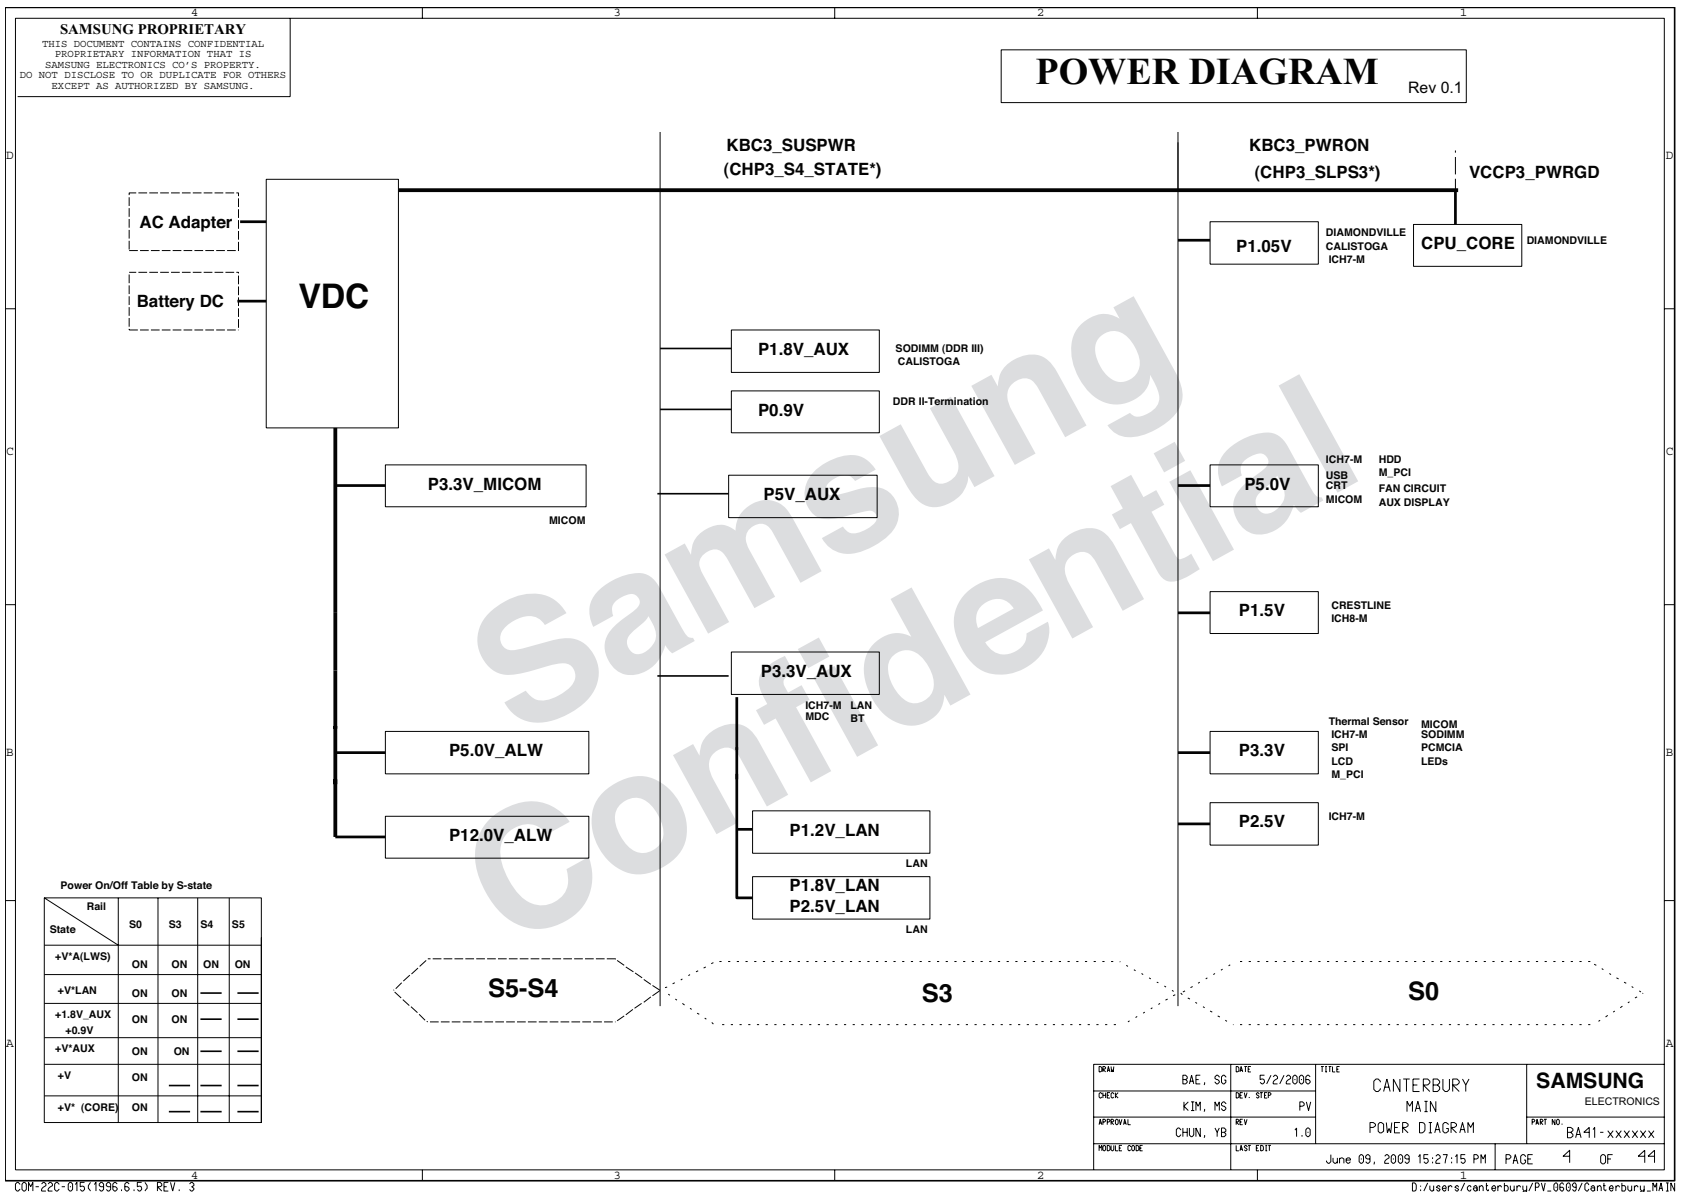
4 3 2 1

SAMSUNG PROPRIETARY
THIS DOCUMENT CONTAINS CONFIDENTIAL PROPRIETARY INFORMATION THAT IS SAMSUNG ELECTRONICS CO'S PROPERTY. DO NOT DISCLOSE TO OR DUPLICATE FOR OTHERS EXCEPT AS AUTHORIZED BY SAMSUNG.

POWER DIAGRAM Rev 0.1

D

KBC3_SUSPWR
(CHP3_S4_STATE*)

KBC3_PWRON
(CHP3_SLPS3*)

VCCP3_PWRGD

AC Adapter

Battery DC

VDC

P1.05V
DIAMONDVILLE
CALISTOGA
ICH7-M

CPU_CORE
DIAMONDVILLE

P1.8V_AUX
SODIMM (DDR III)
CALISTOGA

P0.9V
DDR II-Termination

C

P3.3V_MICOM
MICOM

P5V_AUX

P5.0V
ICH7-M
USB
CRT
MICOM
HDD
M_PCI
FAN CIRCUIT
AUX DISPLAY

Samsung
Confidential

P1.5V
CRESTLINE
ICH8-M

P3.3V_AUX
ICH7-M LAN
MDC BT

B

P5.0V_ALW

P3.3V
Thermal Sensor
ICH7-M
SPI
LCD
M_PCI
MICOM
SODIMM
PCMCIA
LEDs

P2.5V
ICH7-M

P12.0V_ALW

P1.2V_LAN
LAN

P1.8V_LAN
P2.5V_LAN
LAN

Power On/Off Table by S-state

| Rail / State | S0 | S3 | S4 | S5 |
|---|---|---|---|---|
| +V*A(LWS) | ON | ON | ON | ON |
| +V*LAN | ON | ON | — | — |
| +1.8V_AUX +0.9V | ON | ON | — | — |
| +V*AUX | ON | ON | — | — |
| +V | ON | — | — | — |
| +V* (CORE) | ON | — | — | — |

S5-S4

S3

S0

A

| DRAW | BAE, SG | DATE | 5/2/2006 | TITLE | SAMSUNG ELECTRONICS |
|---|---|---|---|---|---|
| CHECK | KIM, MS | DEV. STEP | PV | CANTERBURY MAIN POWER DIAGRAM | |
| APPROVAL | CHUN, YB | REV | 1.0 | | PART NO. BA41-xxxxxx |
| MODULE CODE | | LAST EDIT | June 09, 2009 15:27:15 PM | PAGE 4 OF 44 | |

4 3 2 1

COM-22C-015(1996.6.5) REV. 3

D:/users/canterbury/PV_0609/Canterbury_MAIN